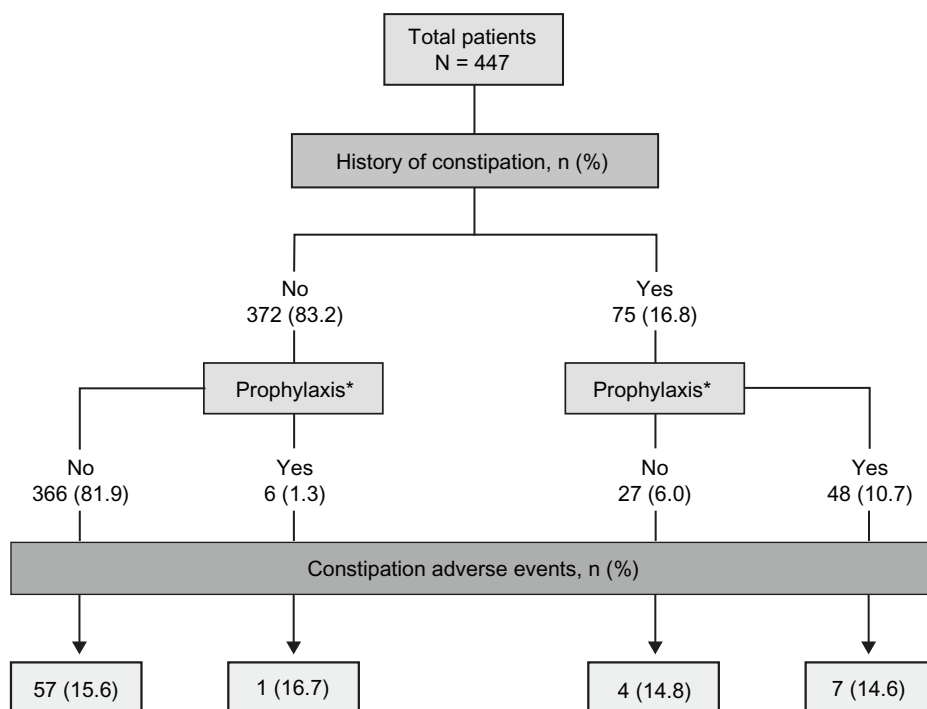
Total patients
N = 447

History of constipation, n (%)

No
372 (83.2)

Yes
75 (16.8)

Prophylaxis*

Prophylaxis*

No
366 (81.9)

Yes
6 (1.3)

No
27 (6.0)

Yes
48 (10.7)

Constipation adverse events, n (%)

57 (15.6)

1 (16.7)

4 (14.8)

7 (14.6)